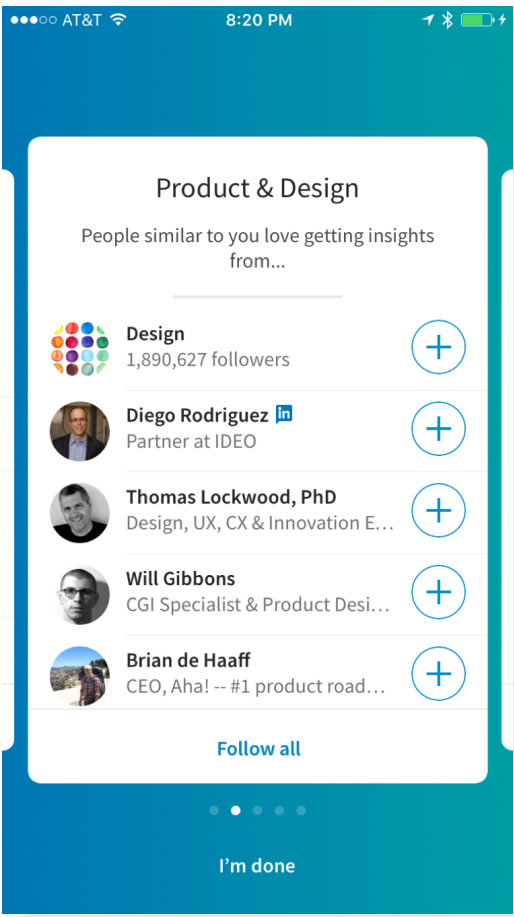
●●●○○ AT&T 8:20 PM

Product & Design

People similar to you love getting insights from...

Design
1,890,627 followers

Diego Rodriguez in
Partner at IDEO

Thomas Lockwood, PhD
Design, UX, CX & Innovation E...

Will Gibbons
CGI Specialist & Product Desi...

Brian de Haaff
CEO, Aha! -- #1 product road...

Follow all

I'm done